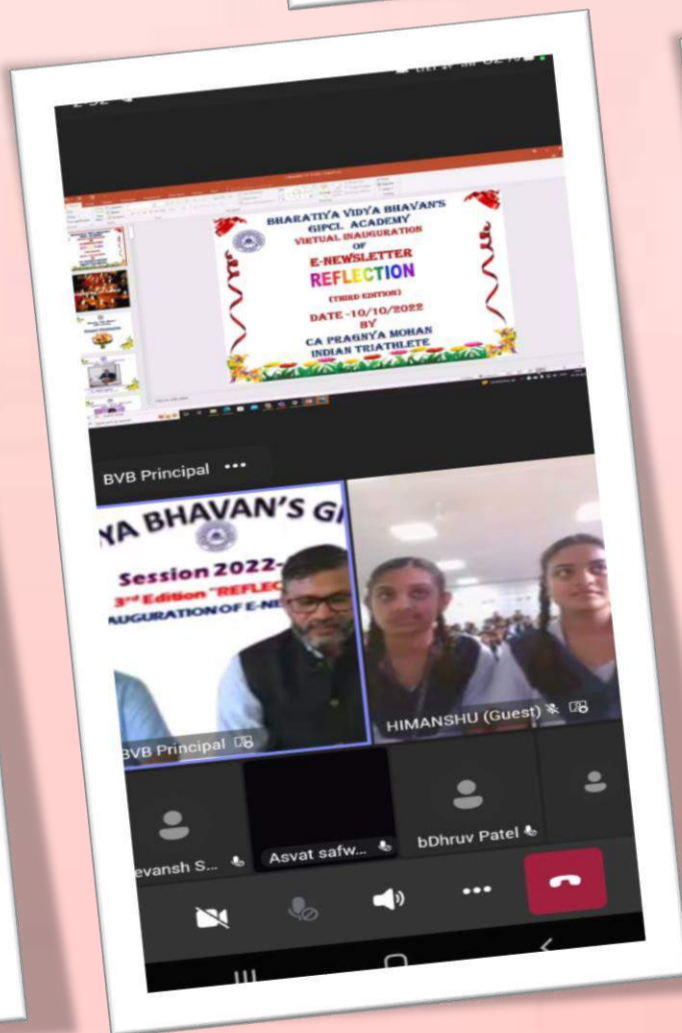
BHARATIYA VIDYA BHAVAN'S
GIPCL ACADEMY
VIRTUAL INAUGURATION
OF
E-NEWSLETTER
REFLECTION
(THIRD EDITION)
DATE -10/10/2022
BY
CA PRAGNYA MOHAN
INDIAN TRIATHLETE

BVB Principal •••

YA BHAVAN'S G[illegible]
Session 2022-
3rd Edition "REFLEC
AUGURATION OF E-NE

BVB Principal

HIMANSHU (Guest)

evansh S...

Asvat safw...

bDhruv Patel